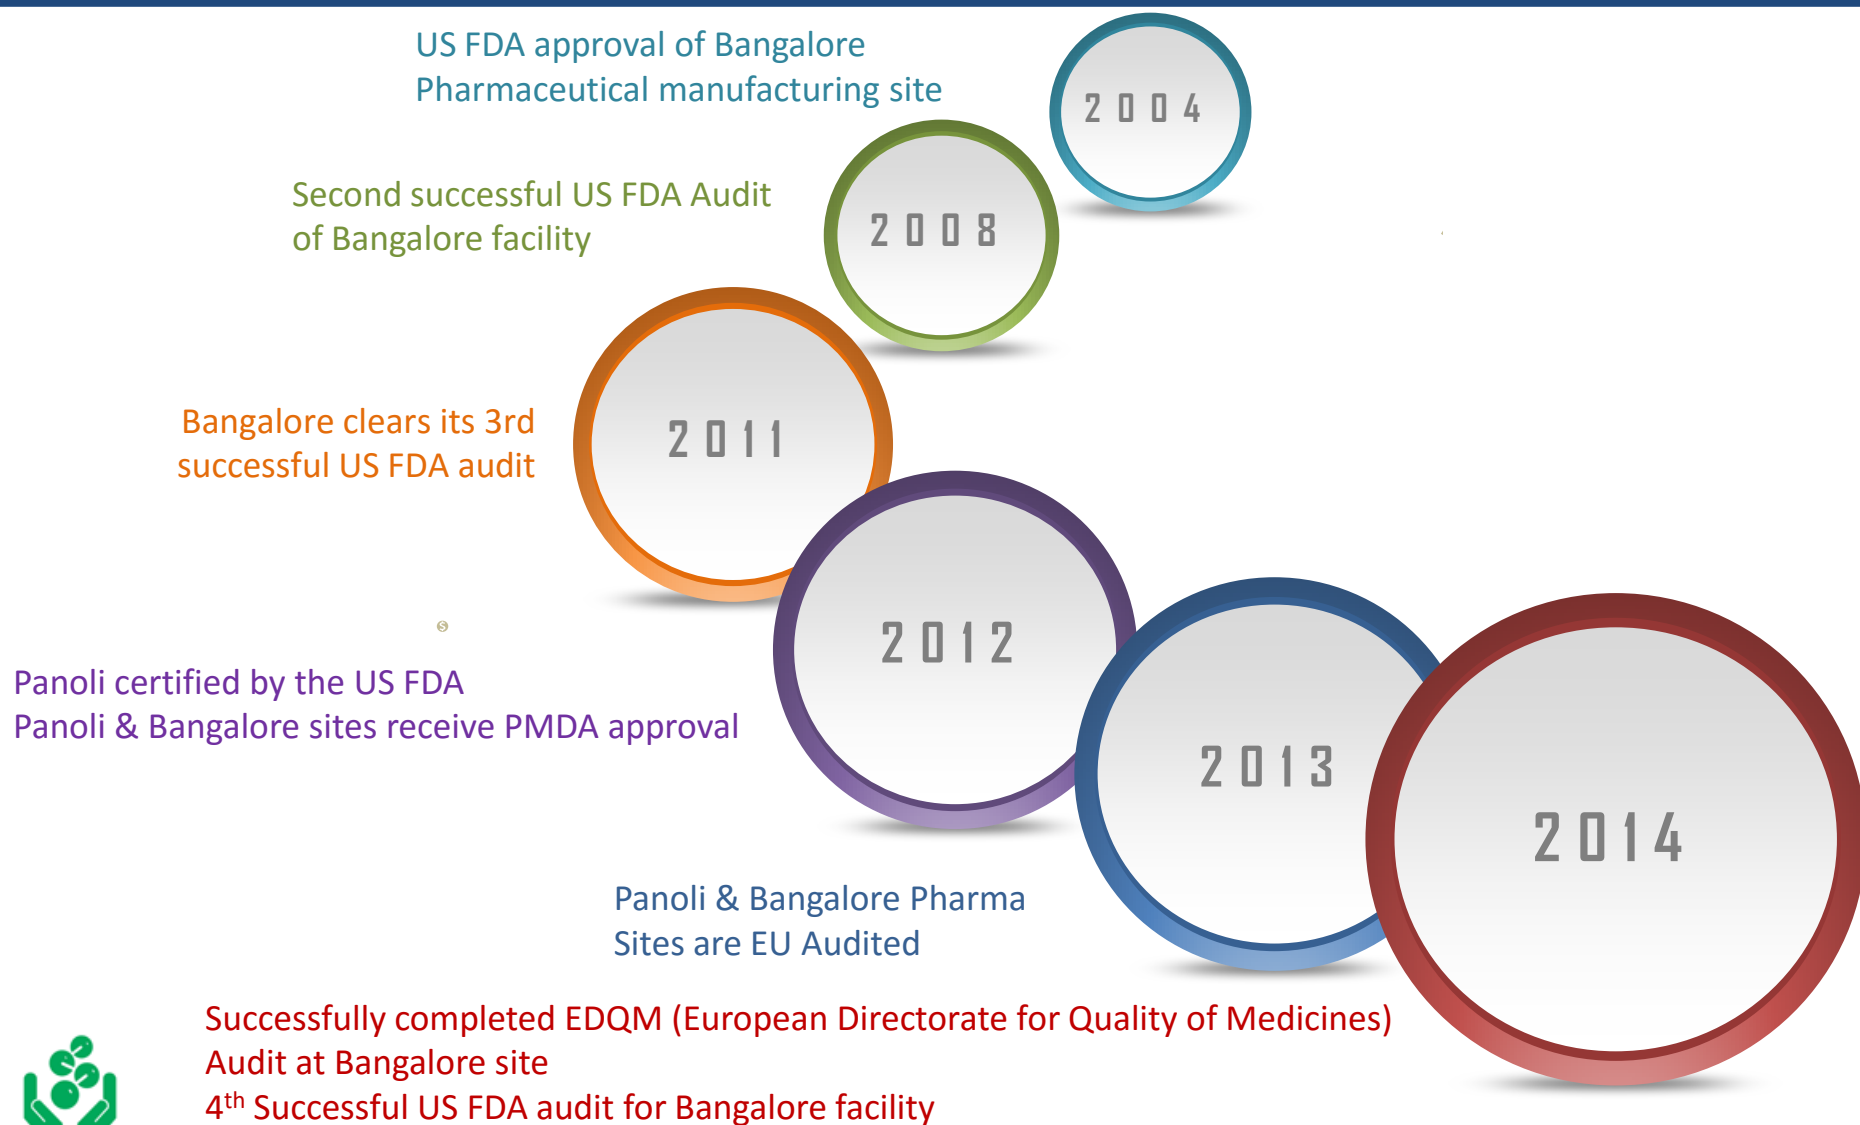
US FDA approval of Bangalore Pharmaceutical manufacturing site

2004

Second successful US FDA Audit of Bangalore facility

2008

Bangalore clears its 3rd successful US FDA audit

2011

2012

Panoli certified by the US FDA
Panoli & Bangalore sites receive PMDA approval

2013

2014

Panoli & Bangalore Pharma Sites are EU Audited

Successfully completed EDQM (European Directorate for Quality of Medicines) Audit at Bangalore site
4$^{th}$ Successful US FDA audit for Bangalore facility